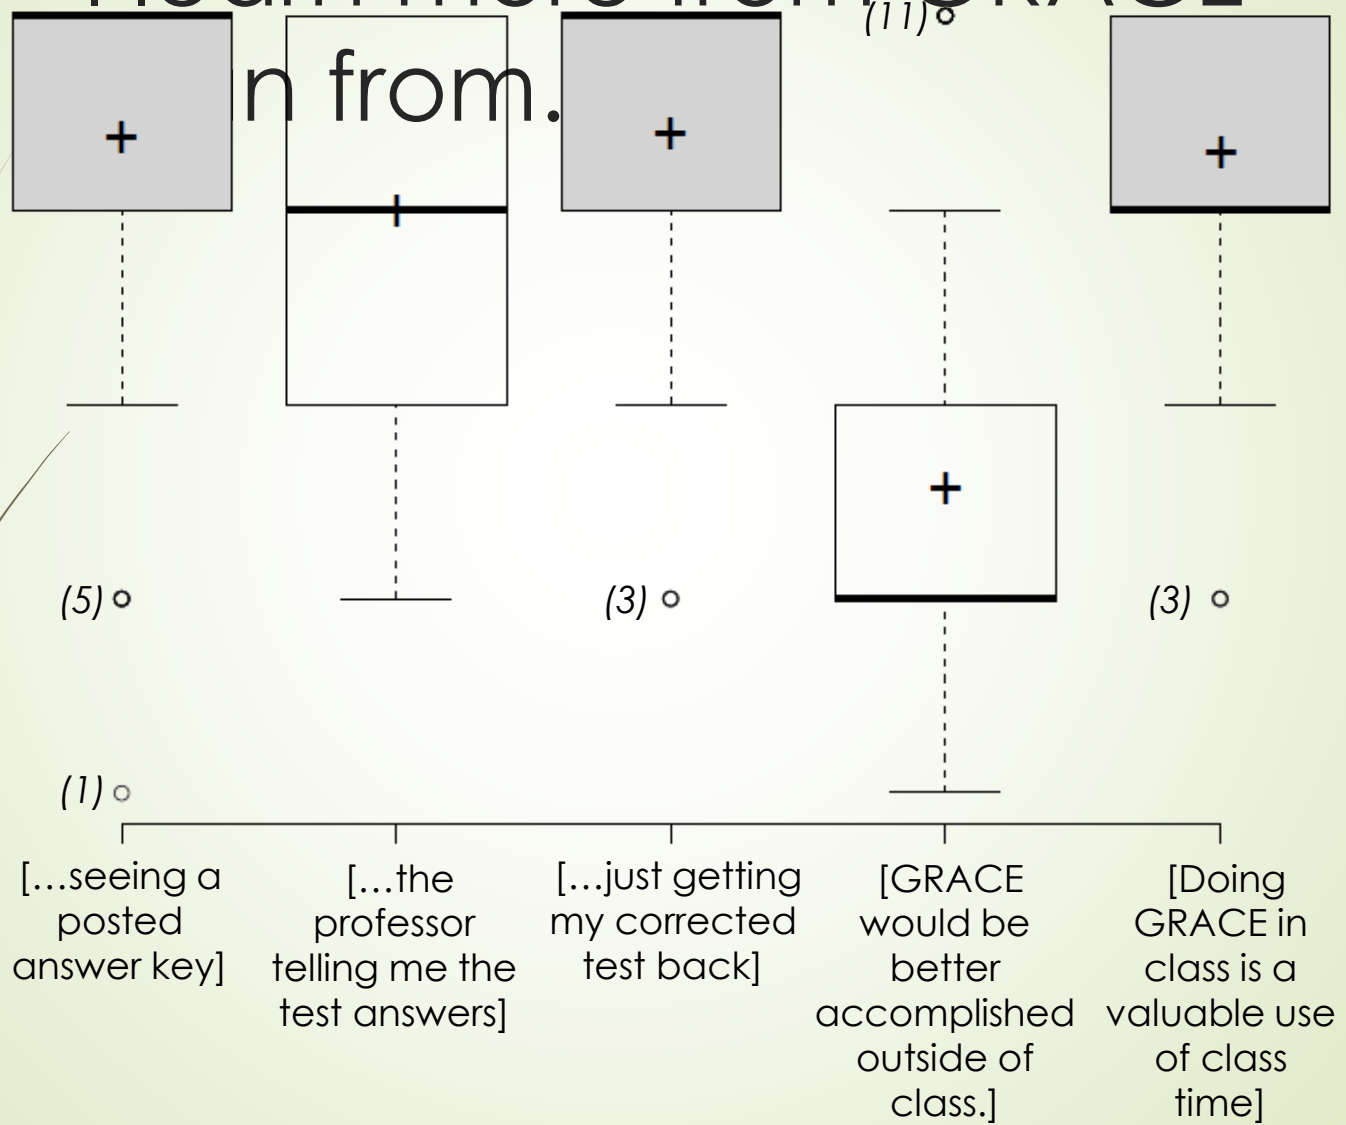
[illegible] from.

(11)

(5)

(3)

(3)

(1)

[…seeing a posted answer key]

[…the professor telling me the test answers]

[…just getting my corrected test back]

[GRACE would be better accomplished outside of class.]

[Doing GRACE in class is a valuable use of class time]